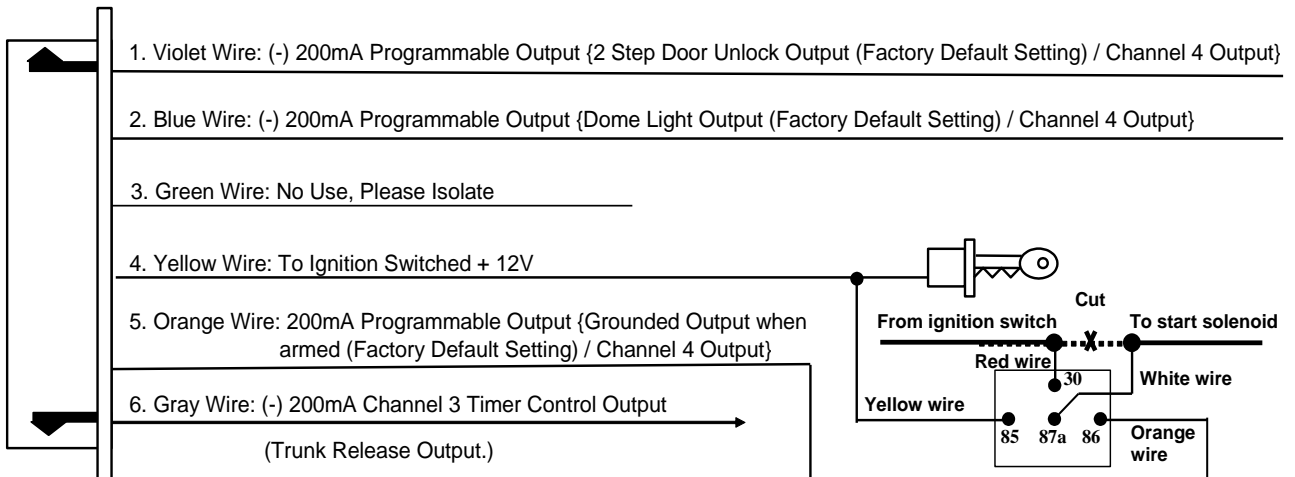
1. Violet Wire: (-) 200mA Programmable Output {2 Step Door Unlock Output (Factory Default Setting) / Channel 4 Output}

2. Blue Wire: (-) 200mA Programmable Output {Dome Light Output (Factory Default Setting) / Channel 4 Output}

3. Green Wire: No Use, Please Isolate

4. Yellow Wire: To Ignition Switched + 12V

5. Orange Wire: 200mA Programmable Output {Grounded Output when armed (Factory Default Setting) / Channel 4 Output}

6. Gray Wire: (-) 200mA Channel 3 Timer Control Output

(Trunk Release Output.)

Cut

From ignition switch

To start solenoid

Red wire

30

White wire

Yellow wire

85

87a

86

Orange wire